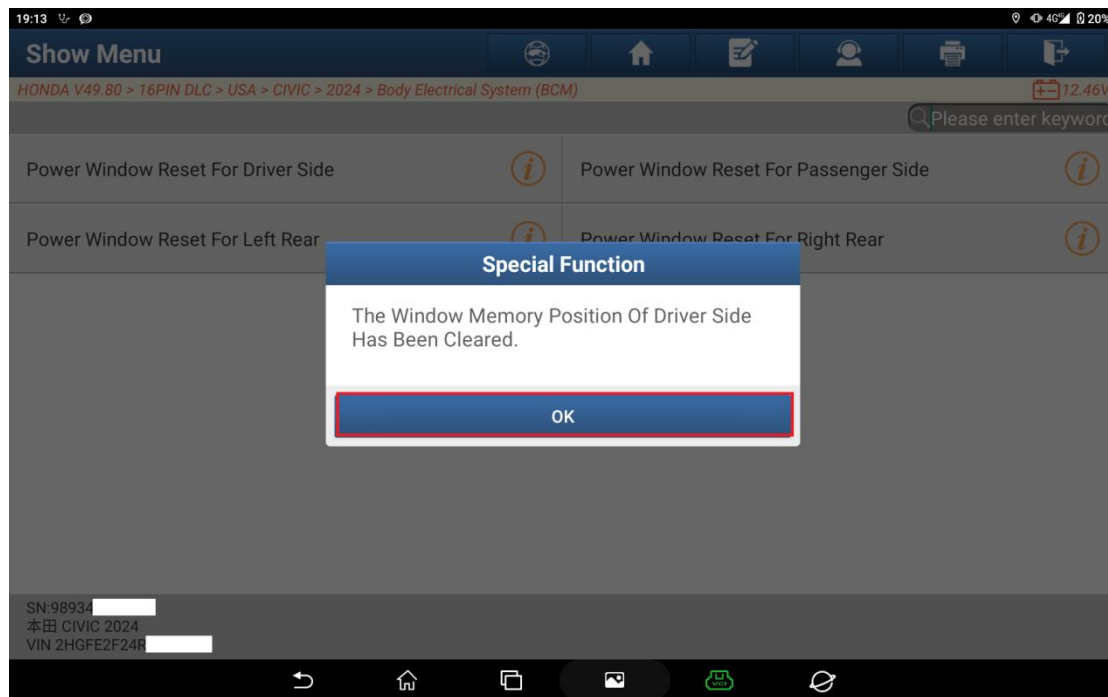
19:13

20%

Show Menu

HONDA V49.80 > 16PIN DLC > USA > CIVIC > 2024 > Body Electrical System (BCM)

12.46V

Please enter keyword

Power Window Reset For Driver Side

Power Window Reset For Passenger Side

Power Window Reset For Left Rear

Power Window Reset For Right Rear

Special Function

The Window Memory Position Of Driver Side Has Been Cleared.

OK

SN:98934
本田 CIVIC 2024
VIN 2HGFE2F24R